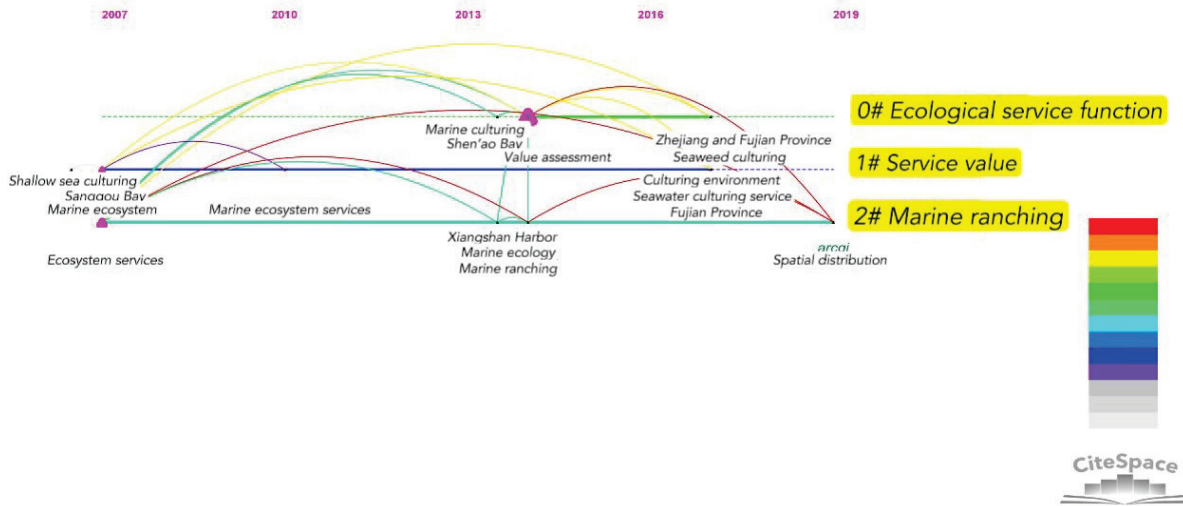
2007 2010 2013 2016 2019

0# Ecological service function

1# Service value

2# Marine ranching

Marine culturing
Shen'ao Bay
Value assessment
Zhejiang and Fujian Province
Seaweed culturing
Shallow sea culturing
Sangqou Bay
Marine ecosystem
Marine ecosystem services
Culturing environment
Seawater culturing service
Fujian Province
Xiangshan Harbor
Marine ecology
Marine ranching
arcgi
Spatial distribution
Ecosystem services

CiteSpace